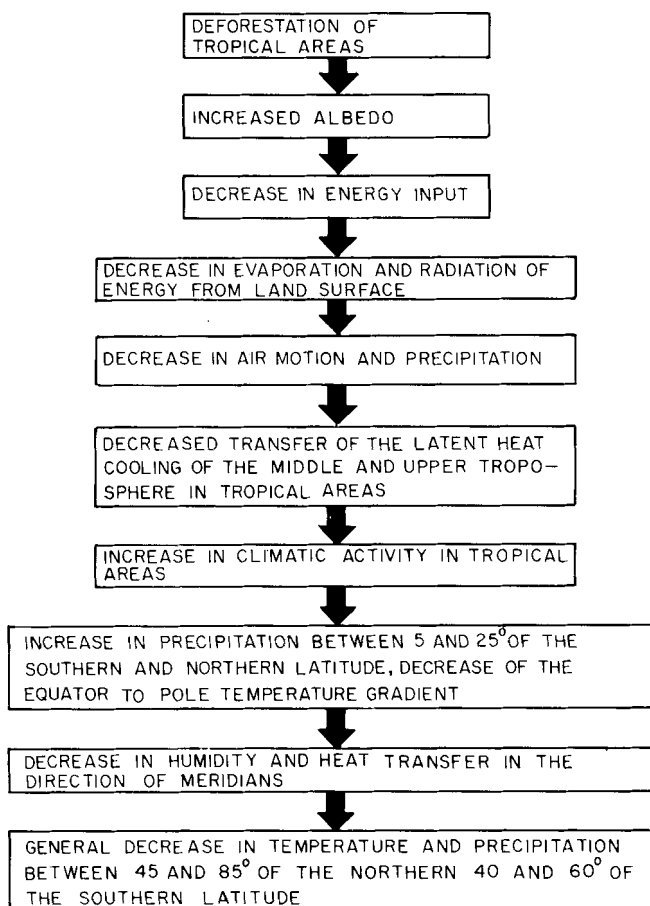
DEFORESTATION OF TROPICAL AREAS

INCREASED ALBEDO

DECREASE IN ENERGY INPUT

DECREASE IN EVAPORATION AND RADIATION OF ENERGY FROM LAND SURFACE

DECREASE IN AIR MOTION AND PRECIPITATION

DECREASED TRANSFER OF THE LATENT HEAT COOLING OF THE MIDDLE AND UPPER TROPOSPHERE IN TROPICAL AREAS

INCREASE IN CLIMATIC ACTIVITY IN TROPICAL AREAS

INCREASE IN PRECIPITATION BETWEEN 5 AND 25$^{\circ}$ OF THE SOUTHERN AND NORTHERN LATITUDE, DECREASE OF THE EQUATOR TO POLE TEMPERATURE GRADIENT

DECREASE IN HUMIDITY AND HEAT TRANSFER IN THE DIRECTION OF MERIDIANS

GENERAL DECREASE IN TEMPERATURE AND PRECIPITATION BETWEEN 45 AND 85$^{\circ}$ OF THE NORTHERN 40 AND 60$^{\circ}$ OF THE SOUTHERN LATITUDE